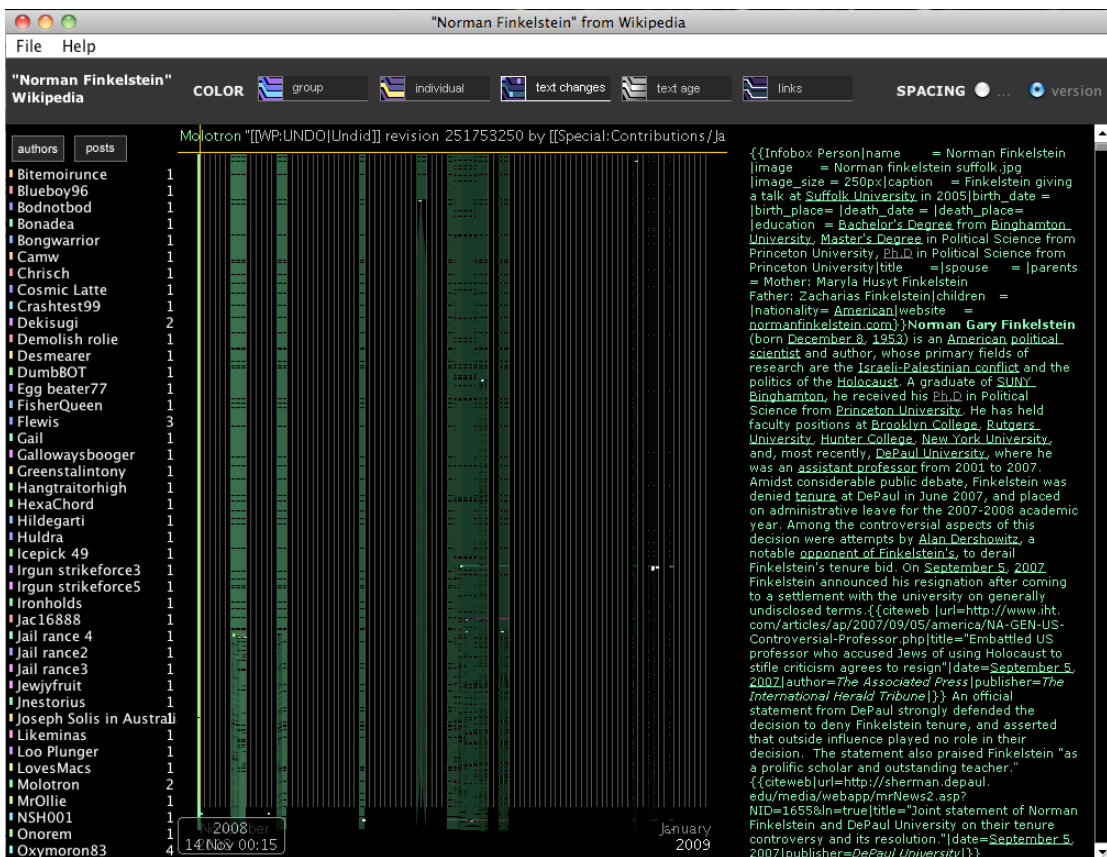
"Norman Finkelstein" from Wikipedia

File Help

"Norman Finkelstein" Wikipedia

COLOR group individual text changes text age links

SPACING ... version

authors posts

Molotron "[[WP:UNDO|Undid]] revision 251753250 by [[Special:Contributions/Ja

| Author | Posts |
|---|---|
| Bitemoirunce | 1 |
| Blueboy96 | 1 |
| Bodnotbod | 1 |
| Bonadea | 1 |
| Bongwarrior | 1 |
| Camw | 1 |
| Chrisch | 1 |
| Cosmic Latte | 1 |
| Crashtest99 | 1 |
| Dekisugi | 2 |
| Demolish rolie | 1 |
| Desmearer | 1 |
| DumbBOT | 1 |
| Egg beater77 | 1 |
| FisherQueen | 1 |
| Flewis | 3 |
| Gail | 1 |
| Gallowaysbooger | 1 |
| Greenstalintony | 1 |
| Hangtraitorhigh | 1 |
| HexaChord | 1 |
| Hildegarti | 1 |
| Huldra | 1 |
| Icepick 49 | 1 |
| Irgun strikeforce3 | 1 |
| Irgun strikeforce5 | 1 |
| Ironholds | 1 |
| Jac16888 | 1 |
| Jail rance 4 | 1 |
| Jail rance2 | 1 |
| Jail rance3 | 1 |
| Jewjyfruit | 1 |
| Jnestorius | 1 |
| Joseph Solis in Australi | |
| Likeminas | 1 |
| Loo Plunger | 1 |
| LovesMacs | 1 |
| Molotron | 2 |
| MrOllie | 1 |
| NSH001 | 1 |
| Onorem | 1 |
| Oxymoron83 | 4 |

2008 14 Nov 00:15

January 2009

{{Infobox Person|name = Norman Finkelstein |image = Norman finkelstein suffolk.jpg |image_size = 250px|caption = Finkelstein giving a talk at Suffolk University in 2005|birth_date = |birth_place= |death_date = |death_place= |education = Bachelor's Degree from Binghamton University, Master's Degree in Political Science from Princeton University, Ph.D in Political Science from Princeton University|title =|spouse = |parents = Mother: Maryla Husyt Finkelstein Father: Zacharias Finkelstein|children = |nationality= American|website = normanfinkelstein.com}}Norman Gary Finkelstein (born December 8, 1953) is an American political scientist and author, whose primary fields of research are the Israeli-Palestinian conflict and the politics of the Holocaust. A graduate of SUNY Binghamton, he received his Ph.D in Political Science from Princeton University. He has held faculty positions at Brooklyn College, Rutgers University, Hunter College, New York University, and, most recently, DePaul University, where he was an assistant professor from 2001 to 2007. Amidst considerable public debate, Finkelstein was denied tenure at DePaul in June 2007, and placed on administrative leave for the 2007-2008 academic year. Among the controversial aspects of this decision were attempts by Alan Dershowitz, a notable opponent of Finkelstein's, to derail Finkelstein's tenure bid. On September 5, 2007 Finkelstein announced his resignation after coming to a settlement with the university on generally undisclosed terms.{{citeweb |url=http://www.iht.com/articles/ap/2007/09/05/america/NA-GEN-US-Controversial-Professor.php|title="Embattled US professor who accused Jews of using Holocaust to stifle criticism agrees to resign"|date=September 5, 2007|author=The Associated Press|publisher=The International Herald Tribune|}} An official statement from DePaul strongly defended the decision to deny Finkelstein tenure, and asserted that outside influence played no role in their decision. The statement also praised Finkelstein "as a prolific scholar and outstanding teacher." {{citeweb|url=http://sherman.depaul.edu/media/webapp/mrNews2.asp?NID=1655&ln=true|title="Joint statement of Norman Finkelstein and DePaul University on their tenure controversy and its resolution."|date=September 5, 2007|publisher=DePaul University|}}